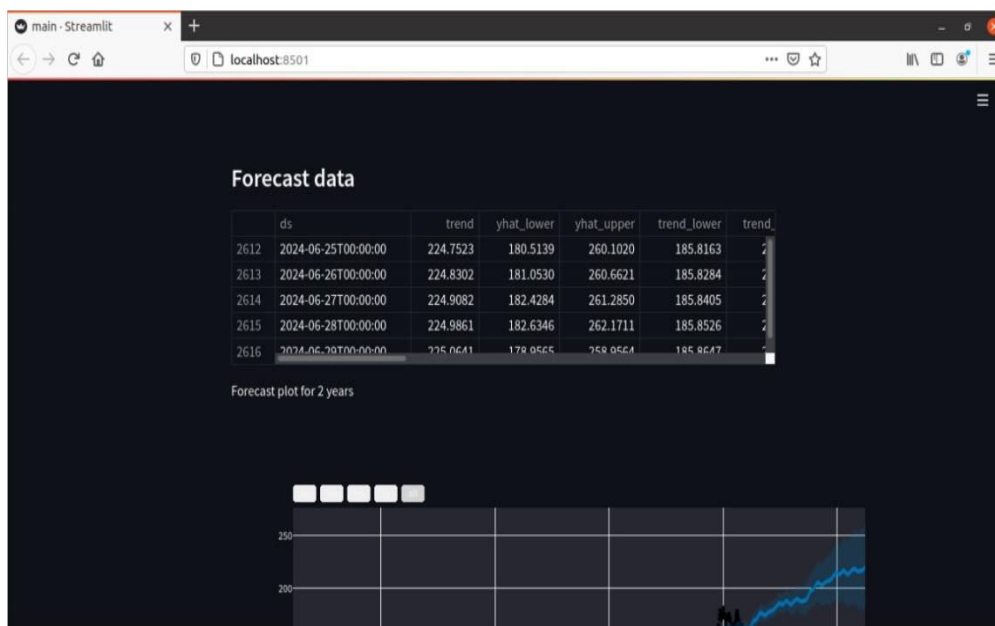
main - Streamlit
localhost:8501

Forecast data

| | ds | trend | yhat_lower | yhat_upper | trend_lower | trend_ |
|---|---|---|---|---|---|---|
| 2612 | 2024-06-25T00:00:00 | 224.7523 | 180.5139 | 260.1020 | 185.8163 | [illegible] |
| 2613 | 2024-06-26T00:00:00 | 224.8302 | 181.0530 | 260.6621 | 185.8284 | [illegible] |
| 2614 | 2024-06-27T00:00:00 | 224.9082 | 182.4284 | 261.2850 | 185.8405 | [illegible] |
| 2615 | 2024-06-28T00:00:00 | 224.9861 | 182.6346 | 262.1711 | 185.8526 | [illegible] |
| 2616 | 2024-06-29T00:00:00 | 225.0641 | 178.9565 | 258.9564 | 185.8647 | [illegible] |

Forecast plot for 2 years

all

250
200